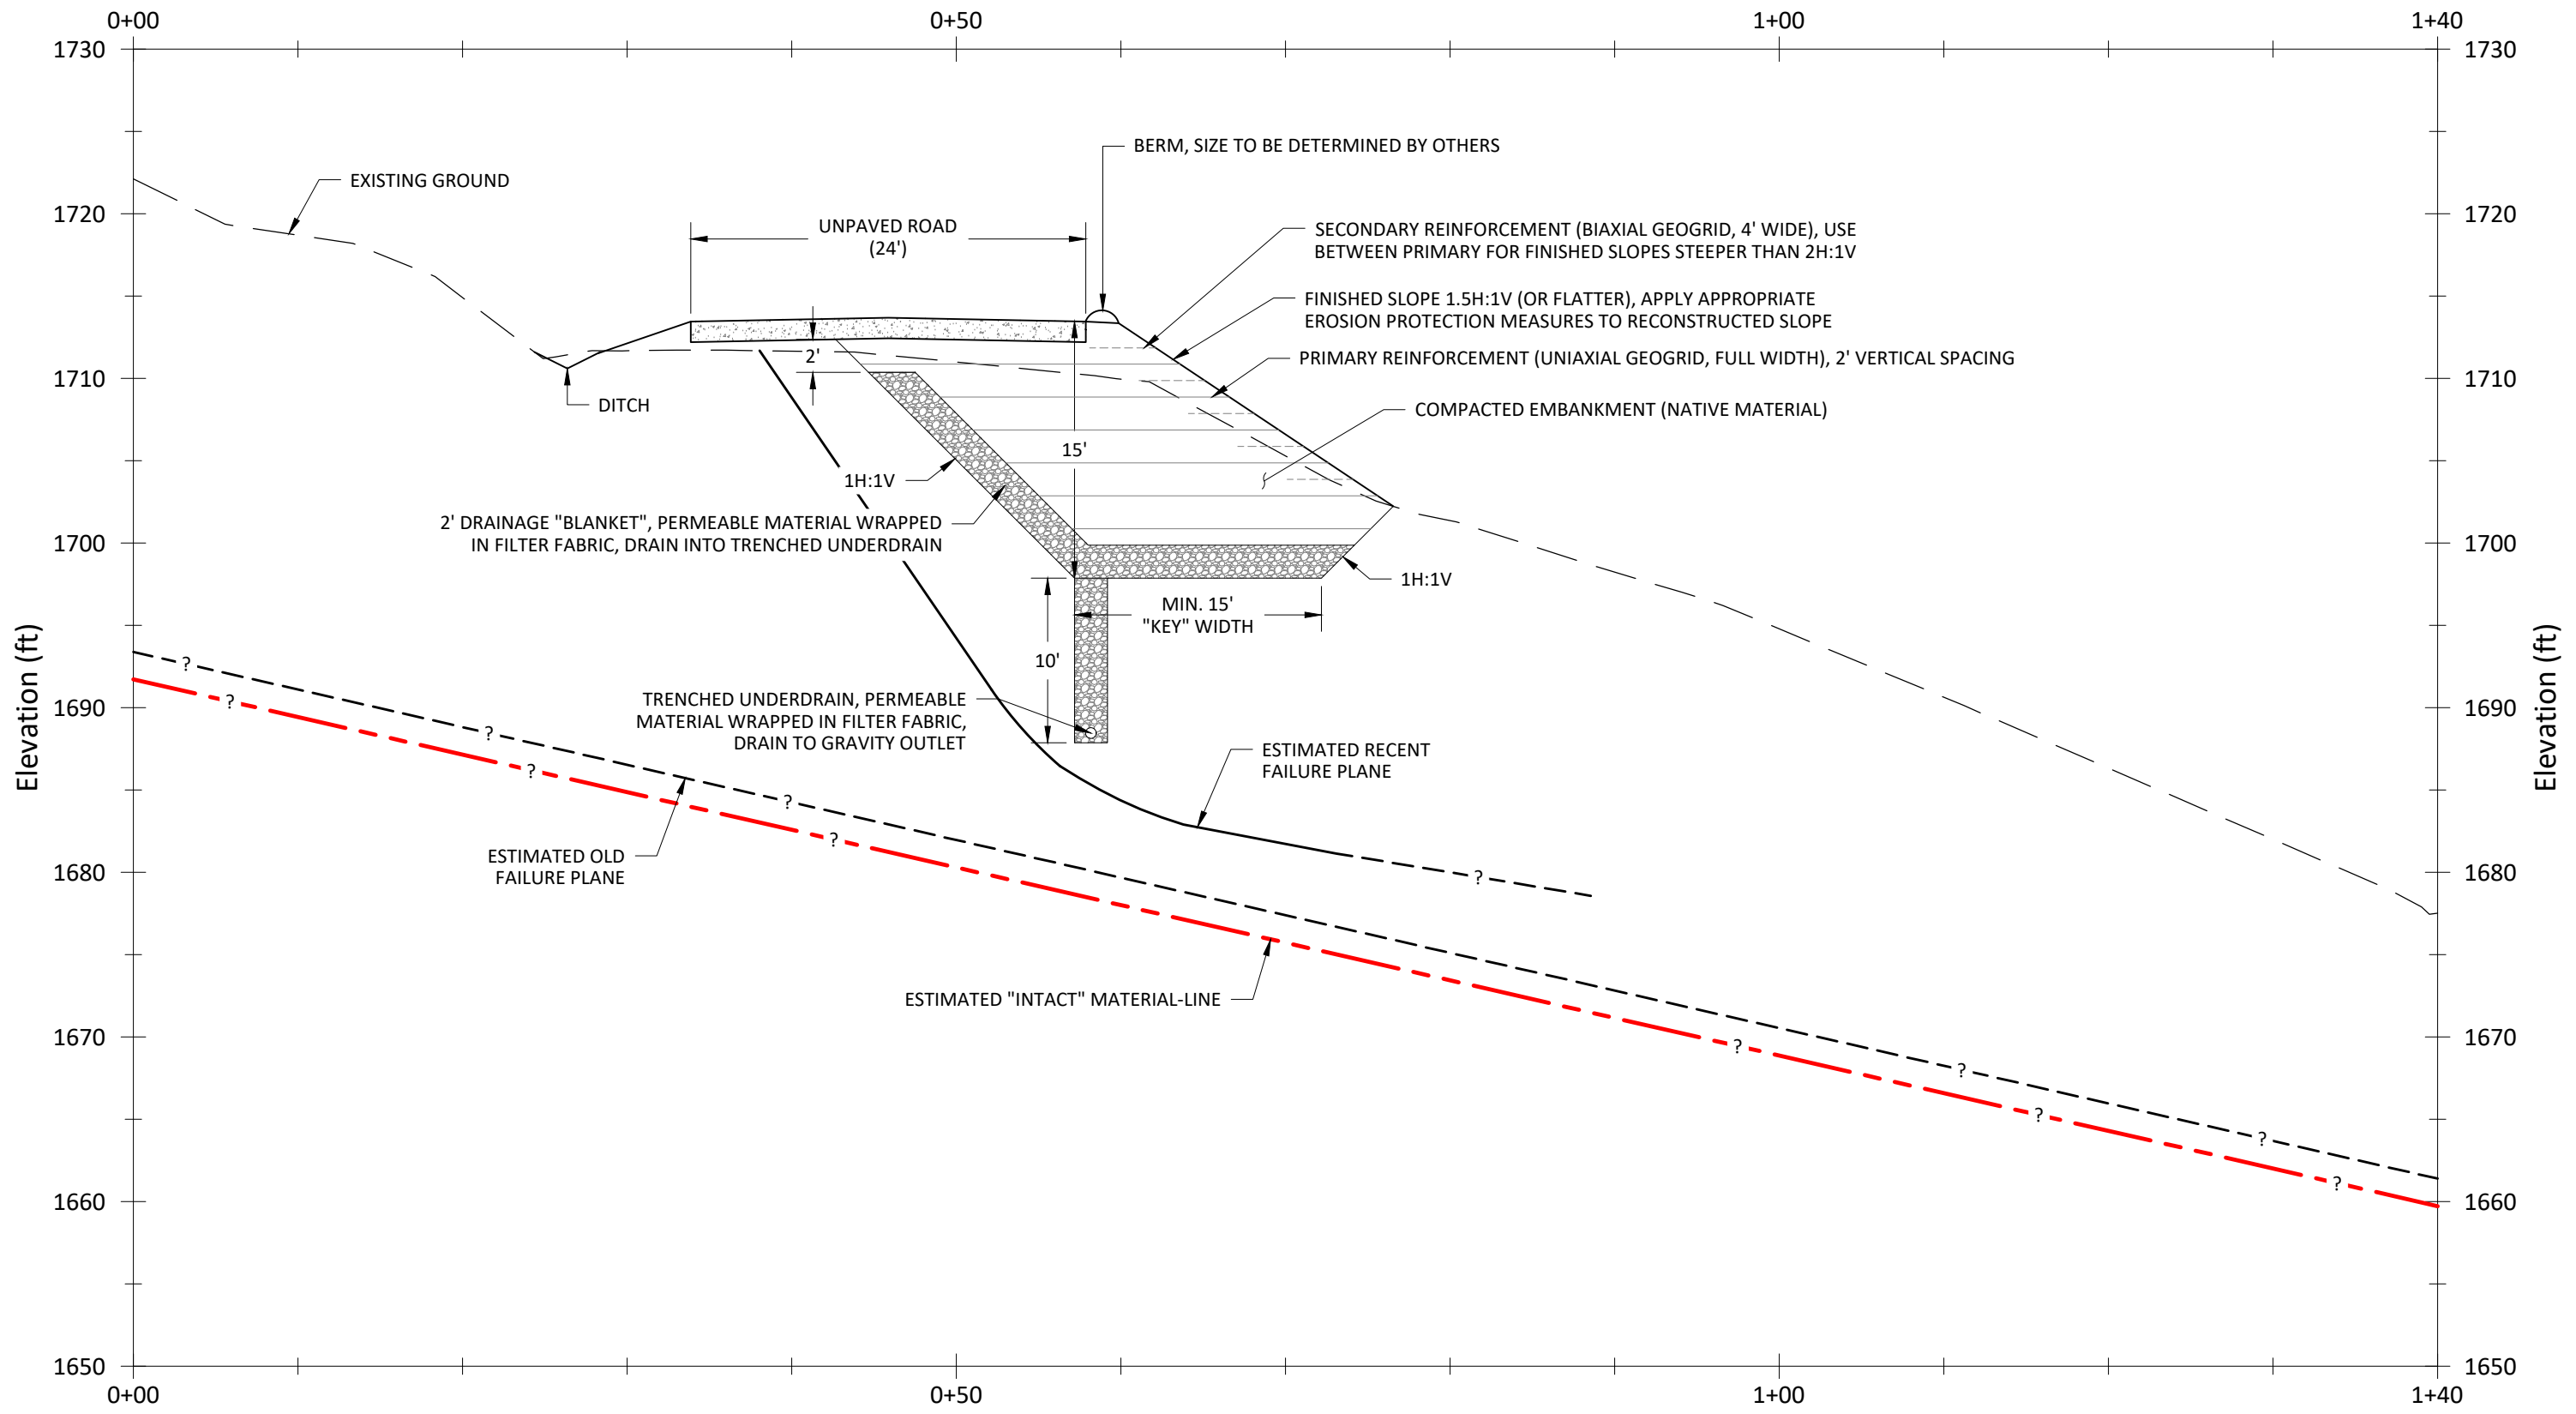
0+00 0+50 1+00 1+40

1730 1720 1710 1700 1690 1680 1670 1660 1650

Elevation (ft)

BERM, SIZE TO BE DETERMINED BY OTHERS

EXISTING GROUND

UNPAVED ROAD (24')

SECONDARY REINFORCEMENT (BIAXIAL GEOGRID, 4' WIDE), USE BETWEEN PRIMARY FOR FINISHED SLOPES STEEPER THAN 2H:1V

FINISHED SLOPE 1.5H:1V (OR FLATTER), APPLY APPROPRIATE EROSION PROTECTION MEASURES TO RECONSTRUCTED SLOPE

PRIMARY REINFORCEMENT (UNIAXIAL GEOGRID, FULL WIDTH), 2' VERTICAL SPACING

2'

DITCH

COMPACTED EMBANKMENT (NATIVE MATERIAL)

15'

1H:1V

2' DRAINAGE "BLANKET", PERMEABLE MATERIAL WRAPPED IN FILTER FABRIC, DRAIN INTO TRENCHED UNDERDRAIN

1H:1V

MIN. 15' "KEY" WIDTH

10'

TRENCHED UNDERDRAIN, PERMEABLE MATERIAL WRAPPED IN FILTER FABRIC, DRAIN TO GRAVITY OUTLET

ESTIMATED RECENT FAILURE PLANE

?

ESTIMATED OLD FAILURE PLANE

ESTIMATED "INTACT" MATERIAL-LINE

0+00 0+50 1+00 1+40

1730 1720 1710 1700 1690 1680 1670 1660 1650

Elevation (ft)